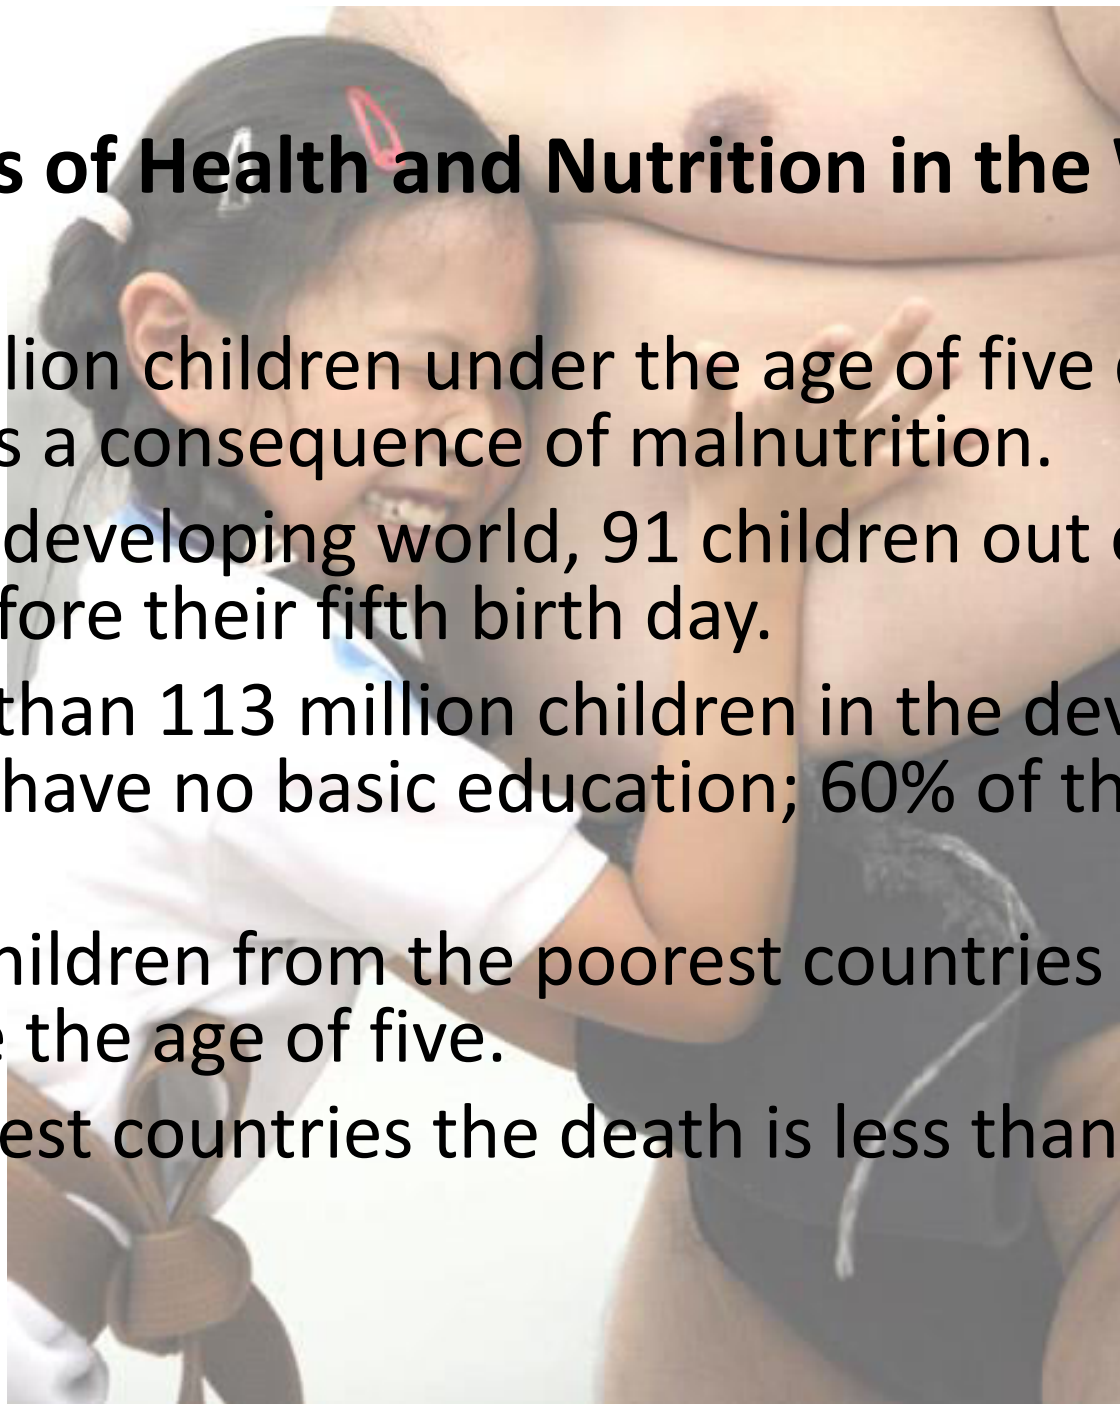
s of Health and Nutrition in the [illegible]

lion children under the age of five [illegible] s a consequence of malnutrition.

developing world, 91 children out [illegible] fore their fifth birth day.

than 113 million children in the dev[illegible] have no basic education; 60% of th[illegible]

nildren from the poorest countries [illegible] the age of five.

est countries the death is less than